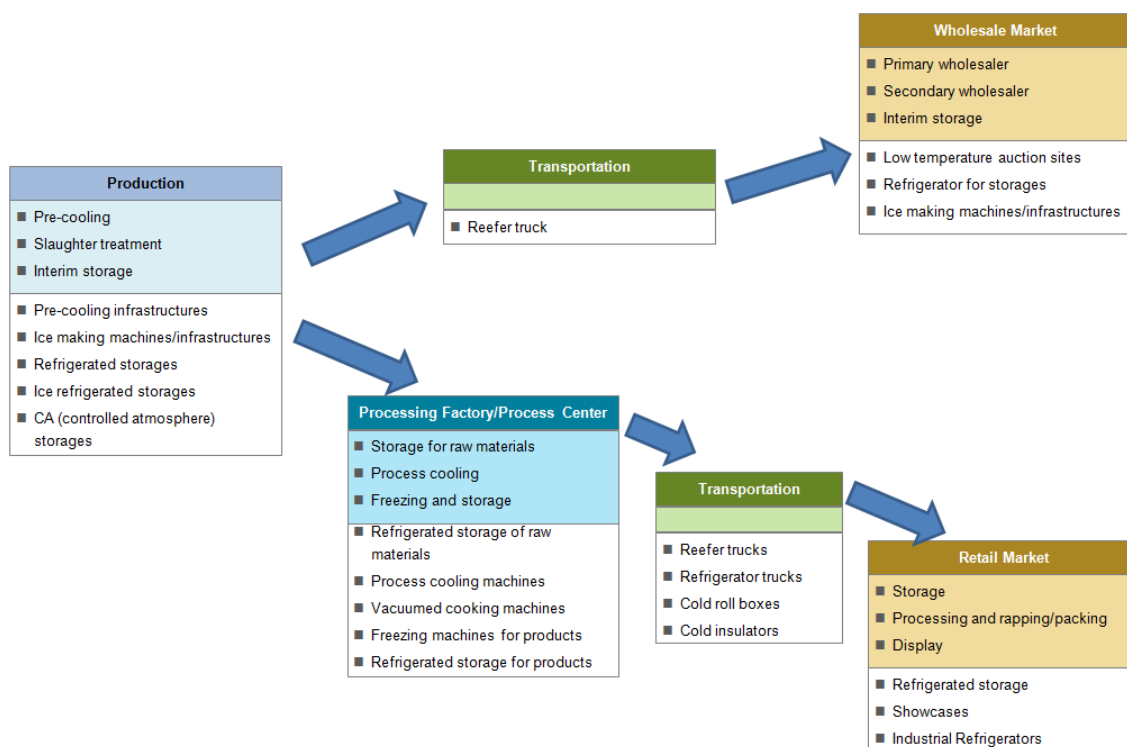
Wholesale Market
- Primary wholesaler
- Secondary wholesaler
- Interim storage

- Low temperature auction sites
- Refrigerator for storages
- Ice making machines/infrastructures

Production
- Pre-cooling
- Slaughter treatment
- Interim storage

- Pre-cooling infrastructures
- Ice making machines/infrastructures
- Refrigerated storages
- Ice refrigerated storages
- CA (controlled atmosphere) storages

Transportation

- Reefer truck

Processing Factory/Process Center
- Storage for raw materials
- Process cooling
- Freezing and storage

- Refrigerated storage of raw materials
- Process cooling machines
- Vacuumed cooking machines
- Freezing machines for products
- Refrigerated storage for products

Transportation

- Reefer trucks
- Refrigerator trucks
- Cold roll boxes
- Cold insulators

Retail Market
- Storage
- Processing and rapping/packing
- Display

- Refrigerated storage
- Showcases
- Industrial Refrigerators